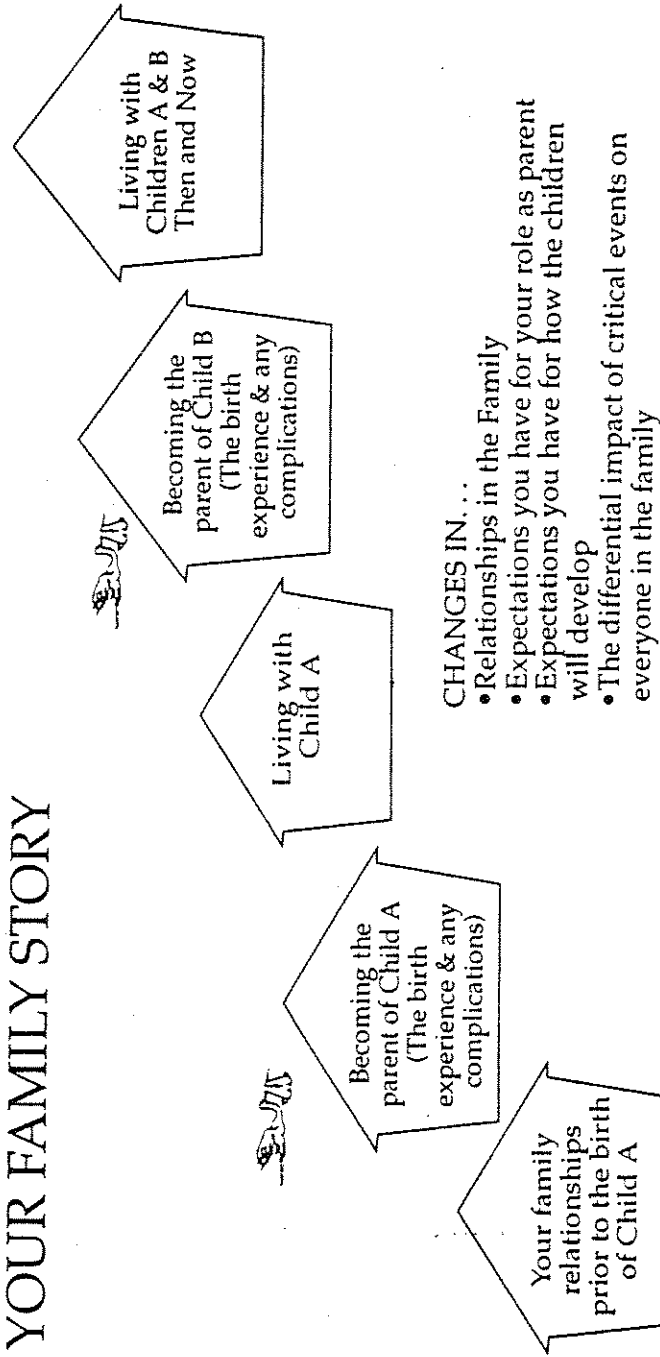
YOUR FAMILY STORY

Your family relationships prior to the birth of Child A

Becoming the parent of Child A (The birth experience & any complications)

Living with Child A

Becoming the parent of Child B (The birth experience & any complications)

Living with Children A & B Then and Now

CHANGES IN. . .
•Relationships in the Family
•Expectations you have for your role as parent
•Expectations you have for how the children will develop
•The differential impact of critical events on everyone in the family